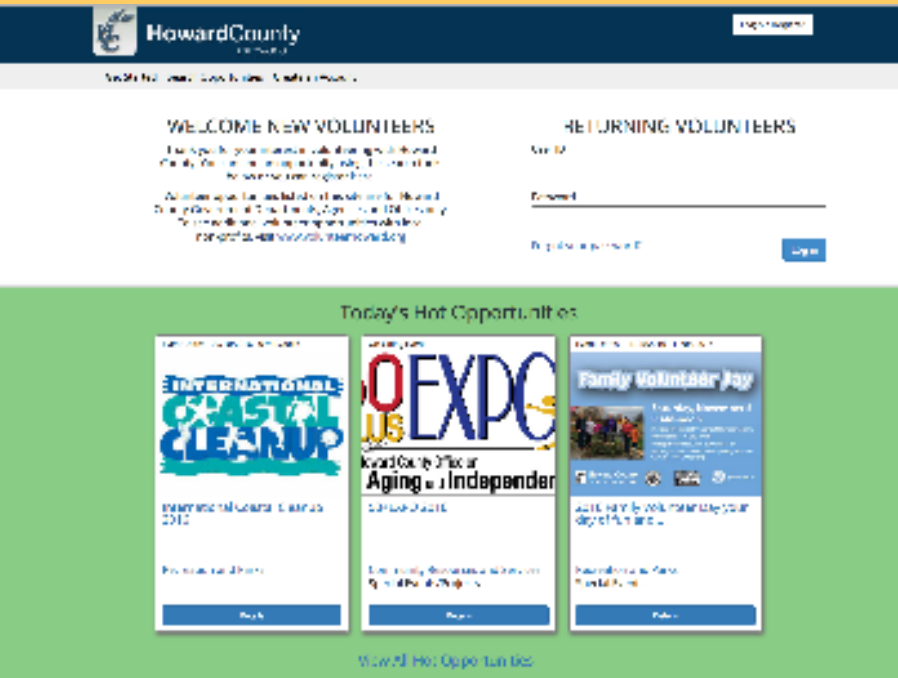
HowardCounty

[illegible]

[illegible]

WELCOME NEW VOLUNTEERS

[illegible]

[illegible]

RETURNING VOLUNTEERS

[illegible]

Password

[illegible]

Login

Today's Hot Opportunities

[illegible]

INTERNATIONAL COASTAL CLEANUP

International Coastal Cleanup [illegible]

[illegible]

Apply

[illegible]

50 PLUS EXPO

Howard County Office on Aging and Independence

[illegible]

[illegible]

Apply

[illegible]

Family Volunteer Day

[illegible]

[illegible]

Apply

View All Hot Opportunities